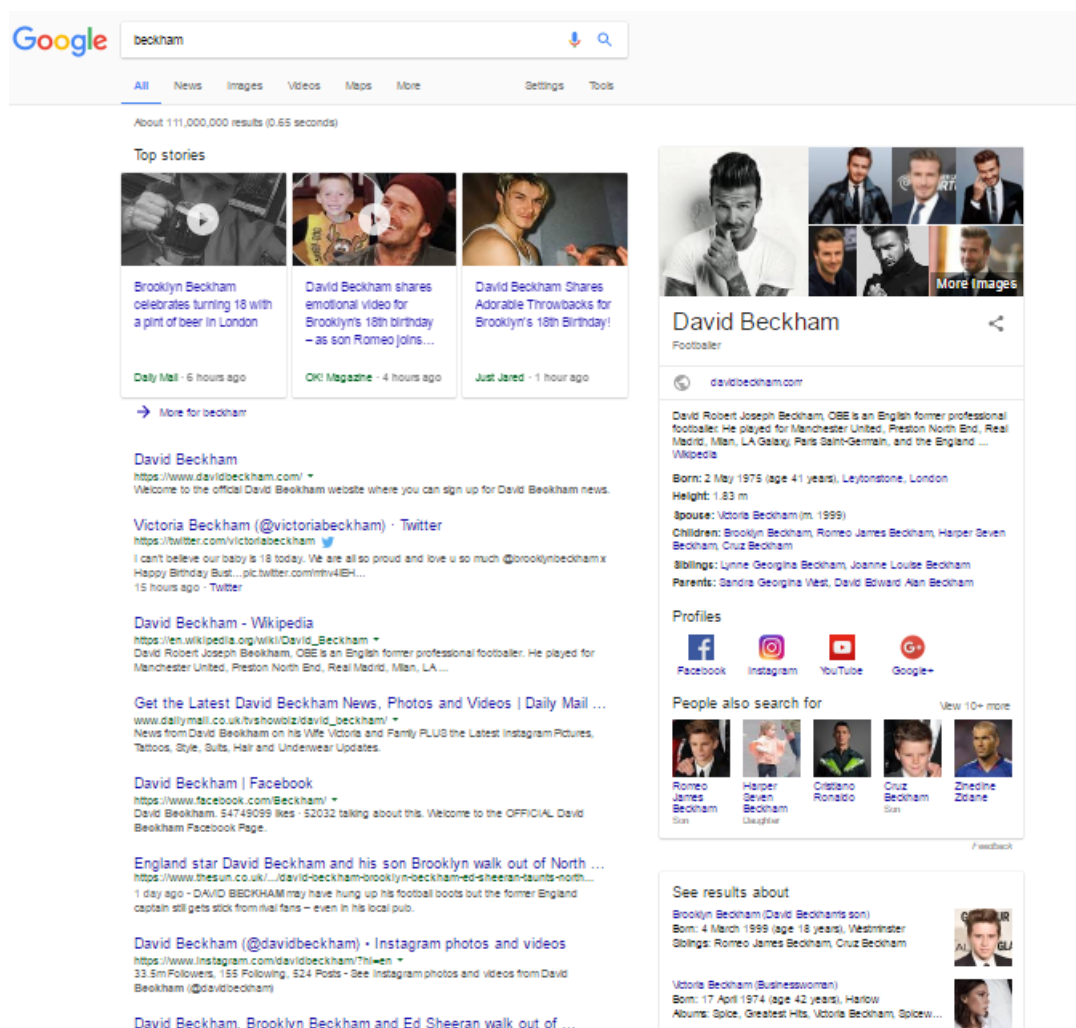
Google

beckham

All News Images Videos Maps More Settings Tools

About 111,000,000 results (0.65 seconds)

Top stories

Brooklyn Beckham celebrates turning 18 with a pint of beer in London
Daily Mail · 6 hours ago

David Beckham shares emotional video for Brooklyn's 18th birthday – as son Romeo joins...
OK! Magazine · 4 hours ago

David Beckham Shares Adorable Throwbacks for Brooklyn's 18th Birthday!
Just Jared · 1 hour ago

More for beckham

David Beckham
https://www.davidbeckham.com/
Welcome to the official David Beckham website where you can sign up for David Beckham news.

Victoria Beckham (@victoriabeckham) · Twitter
https://twitter.com/victoriabeckham
I can't believe our baby is 18 today. We are all so proud and love u so much @brooklynbeckham x Happy Birthday Bust....pic.twitter.com/mtv4lEH...
15 hours ago · Twitter

David Beckham - Wikipedia
https://en.wikipedia.org/wiki/David_Beckham
David Robert Joseph Beckham, OBE is an English former professional footballer. He played for Manchester United, Preston North End, Real Madrid, Milan, LA ...

Get the Latest David Beckham News, Photos and Videos | Daily Mail ...
www.dailymail.co.uk/tvshowbiz/david_beckham/
News from David Beckham on his Wife Victoria and Family PLUS the Latest Instagram Pictures, Tattoos, Style, Suits, Hair and Underwear Updates.

David Beckham | Facebook
https://www.facebook.com/Beckham/
David Beckham. 54749099 likes · 52032 talking about this. Welcome to the OFFICIAL David Beckham Facebook Page.

England star David Beckham and his son Brooklyn walk out of North ...
https://www.thesun.co.uk/.../david-beckham-brooklyn-beckham-ed-sheeran-taunts-north...
1 day ago - DAVID BECKHAM may have hung up his football boots but the former England captain still gets stick from rival fans – even in his local pub.

David Beckham (@davidbeckham) • Instagram photos and videos
https://www.instagram.com/davidbeckham/?hl=en
33.5m Followers, 155 Following, 524 Posts - See Instagram photos and videos from David Beckham (@davidbeckham)

David Beckham, Brooklyn Beckham and Ed Sheeran walk out of ...

More images

David Beckham
Footballer

davidbeckham.com

David Robert Joseph Beckham, OBE is an English former professional footballer. He played for Manchester United, Preston North End, Real Madrid, Milan, LA Galaxy, Paris Saint-Germain, and the England ... Wikipedia

Born: 2 May 1975 (age 41 years), Leytonstone, London
Height: 1.83 m
Spouse: Victoria Beckham (m. 1999)
Children: Brooklyn Beckham, Romeo James Beckham, Harper Seven Beckham, Cruz Beckham
Siblings: Lynne Georgina Beckham, Joanne Louise Beckham
Parents: Sandra Georgina West, David Edward Alan Beckham

Profiles
Facebook Instagram YouTube Google+

People also search for
View 10+ more
Romeo James Beckham Son
Harper Seven Beckham Daughter
Cristiano Ronaldo
Cruz Beckham Son
Zinedine Zidane

Feedback

See results about
Brooklyn Beckham (David Beckham's son)
Born: 4 March 1999 (age 18 years), Westminster
Siblings: Romeo James Beckham, Cruz Beckham

Victoria Beckham (Businesswoman)
Born: 17 April 1974 (age 42 years), Harlow
Albums: Spice, Greatest Hits, Victoria Beckham, Spicew...